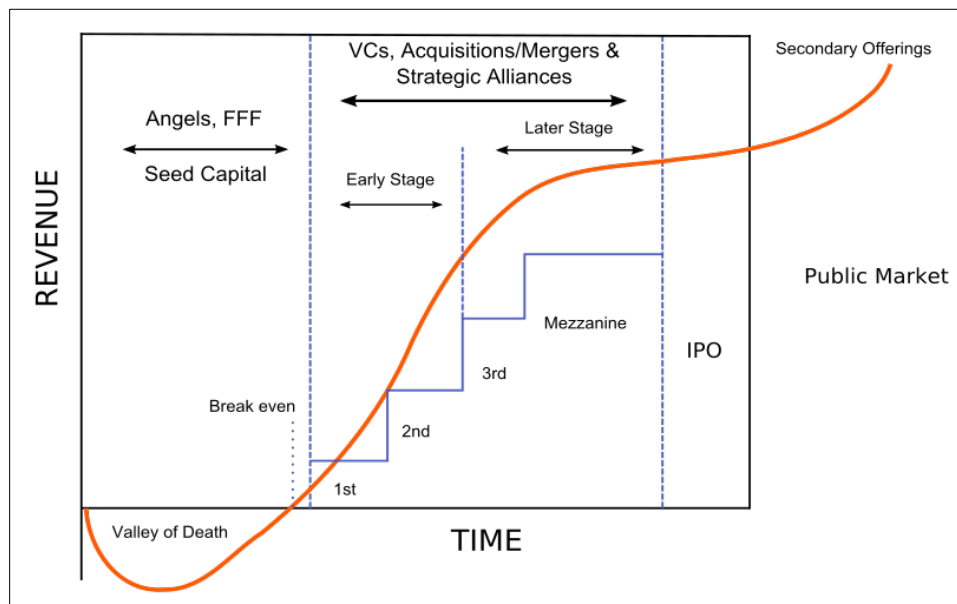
VCs, Acquisitions/Mergers & Strategic Alliances

Secondary Offerings

Angels, FFF

Seed Capital

Later Stage

Early Stage

REVENUE

Public Market

Mezzanine

IPO

3rd

Break even

2nd

1st

Valley of Death

TIME